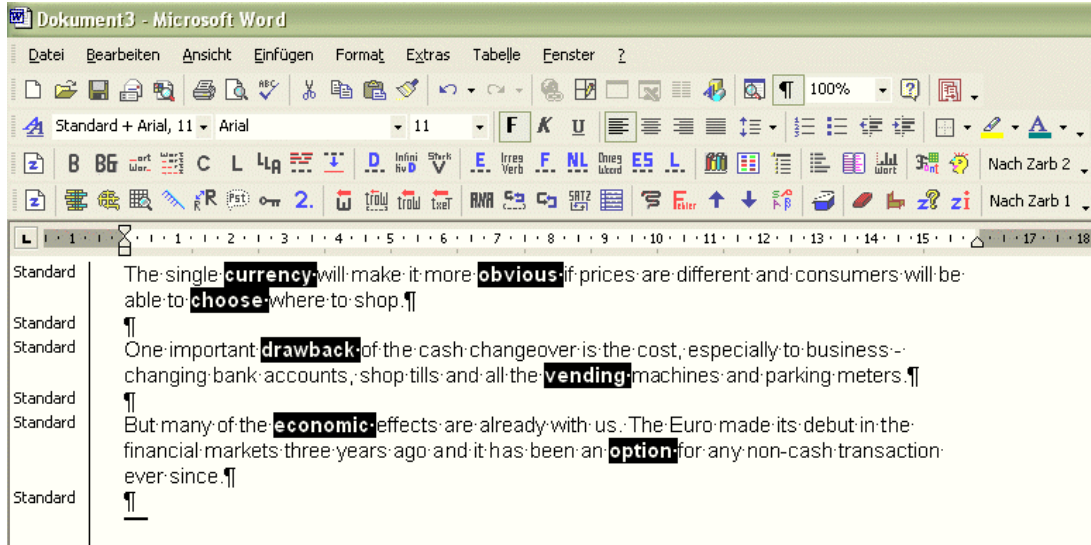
Dokument3 - Microsoft Word

Datei Bearbeiten Ansicht Einfügen Format Extras Tabelle Fenster ?

100%

Standard + Arial, 11 Arial 11 F K U

B BG C L Nach Zarb 2

Nach Zarb 1

Standard The single currency will make it more obvious if prices are different and consumers will be able to choose where to shop.¶

Standard ¶

Standard One important drawback of the cash changeover is the cost, especially to business - changing bank accounts, shop tills and all the vending machines and parking meters.¶

Standard ¶

Standard But many of the economic effects are already with us. The Euro made its debut in the financial markets three years ago and it has been an option for any non-cash transaction ever since.¶

Standard ¶